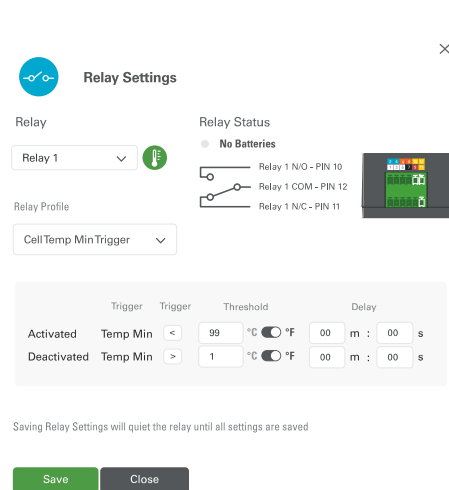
×

Relay Settings

Relay

Relay 1

Relay Profile

Cell Temp Min Trigger

Relay Status

No Batteries

Relay 1 N/O - PIN 10

Relay 1 COM - PIN 12

Relay 1 N/C - PIN 11

| | Trigger | Trigger | Threshold | | Delay | |
|---|---|---|---|---|---|---|
| Activated | Temp Min | < | 99 °C °F | 00 | m : | 00 s |
| Deactivated | Temp Min | > | 1 °C °F | 00 | m : | 00 s |

Saving Relay Settings will quiet the relay until all settings are saved

Save

Close